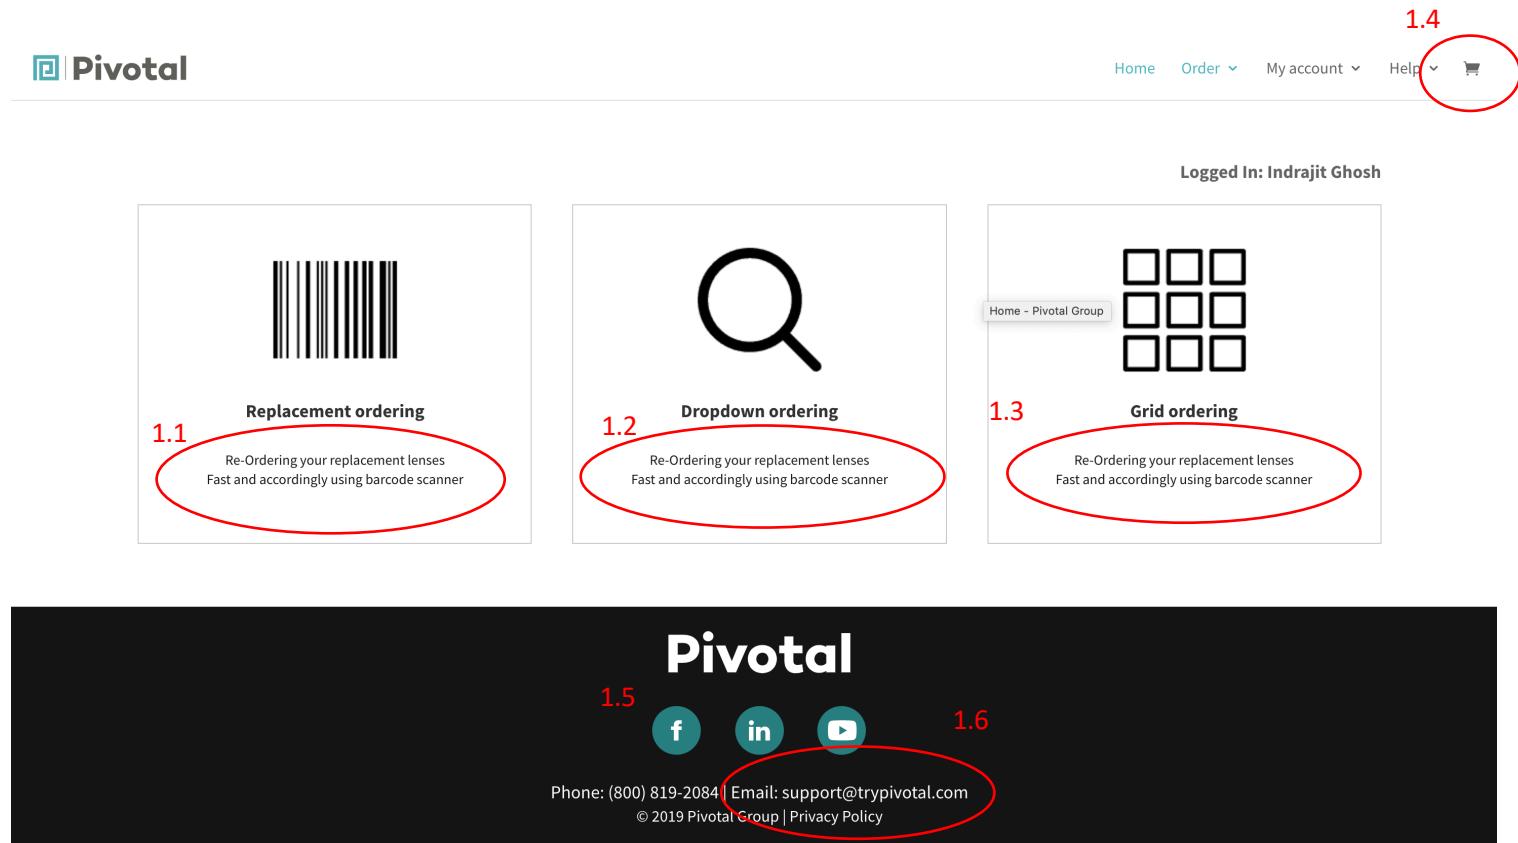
1.4

Pivotal

Home Order My account Help

Logged In: Indrajit Ghosh

Home - Pivotal Group

Replacement ordering

1.1

Re-Ordering your replacement lenses
Fast and accordingly using barcode scanner

Dropdown ordering

1.2

Re-Ordering your replacement lenses
Fast and accordingly using barcode scanner

1.3

Grid ordering

Re-Ordering your replacement lenses
Fast and accordingly using barcode scanner

Pivotal

1.5

1.6

f in

Phone: (800) 819-2084 | Email: support@trypivotal.com
© 2019 Pivotal Group | Privacy Policy